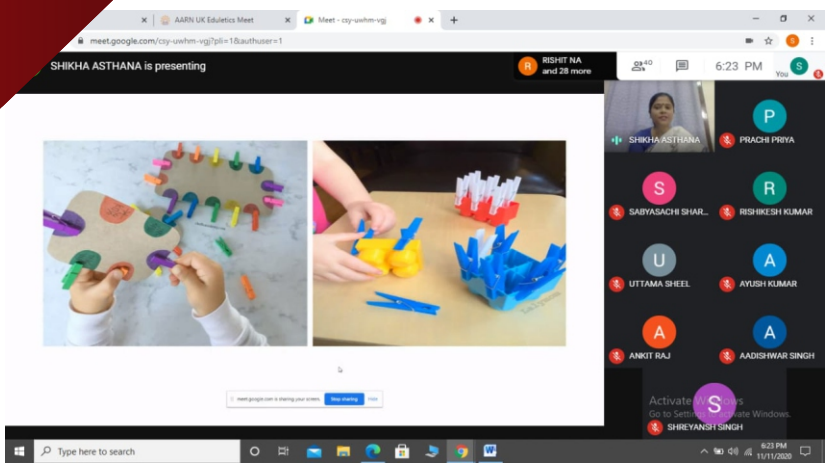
AARN UK Eduletics Meet
Meet - csy-uwhm-vgj
meet.google.com/csy-uwhm-vgj?pli=1&authuser=1
SHIKHA ASTHANA is presenting
R
RISHIT NA
and 28 more
40
6:23 PM
S
You
SHIKHA ASTHANA
P
PRACHI PRIYA
S
SABYASACHI SHAR...
R
RISHIKESH KUMAR
U
UTTAMA SHEEL
A
AYUSH KUMAR
A
ANKIT RAJ
A
AADISHWAR SINGH
S
SHREYANSH SINGH
Activate Windows
Go to Settings to activate Windows.
meet.google.com is sharing your screen. Stop sharing Hide
Type here to search
6:23 PM
11/11/2020